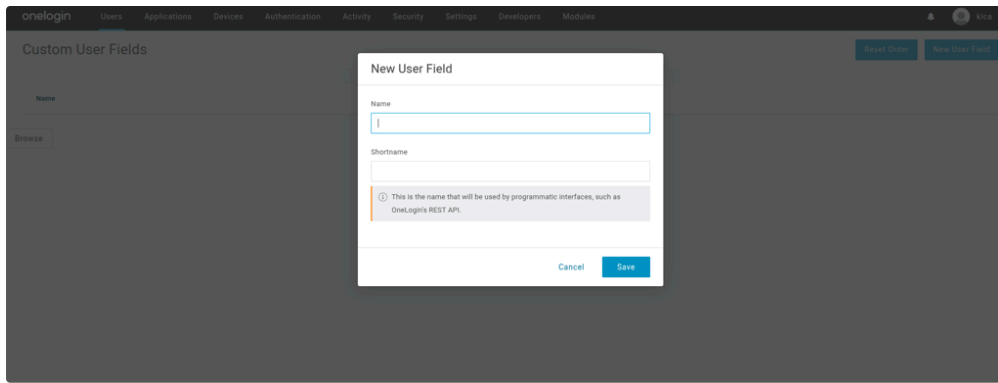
onelogin Users Applications Devices Authentication Activity Security Settings Developers Modules

kica

Custom User Fields

Reset Order New User Field

Name

Browse

New User Field

Name

Shortname

This is the name that will be used by programmatic interfaces, such as OneLogin's REST API.

Cancel Save